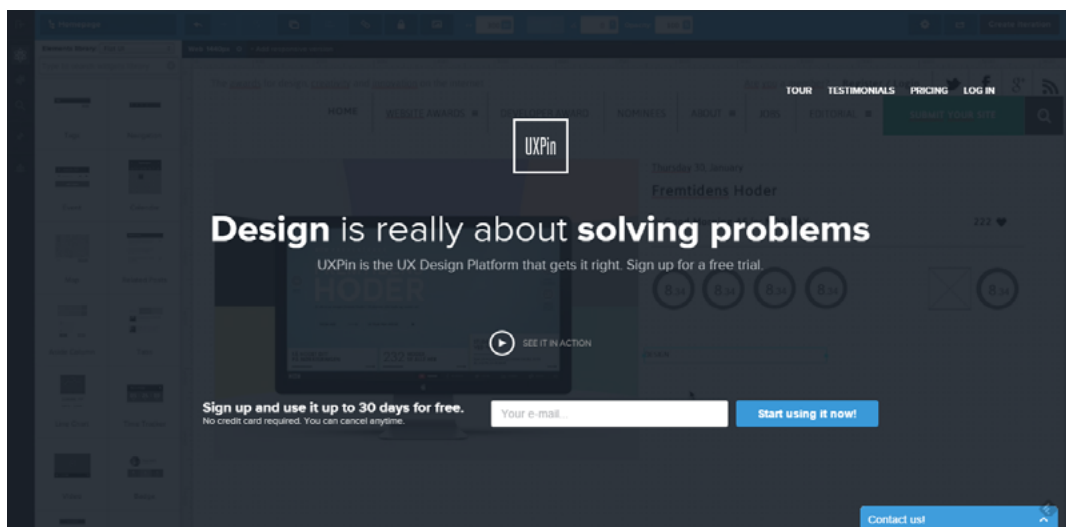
TOUR TESTIMONIALS PRICING LOG IN

UXPin

Design is really about solving problems

UXPin is the UX Design Platform that gets it right. Sign up for a free trial.

SEE IT IN ACTION

Sign up and use it up to 30 days for free.
No credit card required. You can cancel anytime.

Your e-mail...

Start using it now!

Contact us!